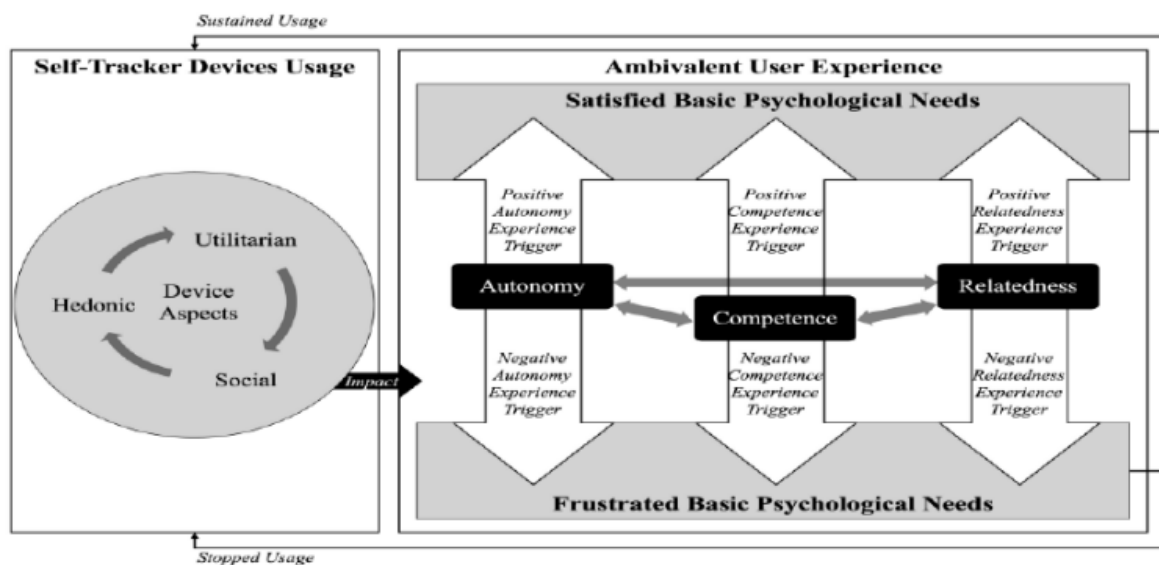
Sustained Usage

Self-Tracker Devices Usage

Utilitarian

Hedonic

Device Aspects

Social

Impact

Ambivalent User Experience

Satisfied Basic Psychological Needs

Positive Autonomy Experience Trigger

Positive Competence Experience Trigger

Positive Relatedness Experience Trigger

Autonomy

Relatedness

Competence

Negative Autonomy Experience Trigger

Negative Competence Experience Trigger

Negative Relatedness Experience Trigger

Frustrated Basic Psychological Needs

Stopped Usage